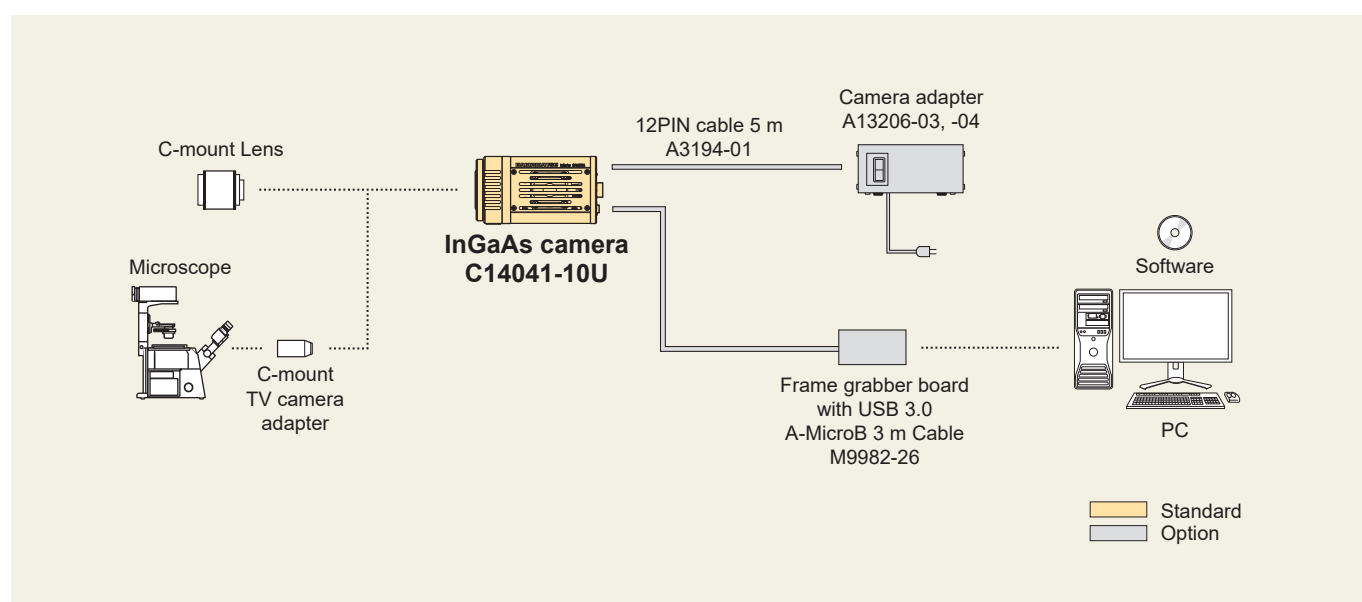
C-mount Lens

Microscope

C-mount TV camera adapter

InGaAs camera C14041-10U

12PIN cable 5 m A3194-01

Camera adapter A13206-03, -04

Software

Frame grabber board with USB 3.0 A-MicroB 3 m Cable M9982-26

PC

Standard
Option